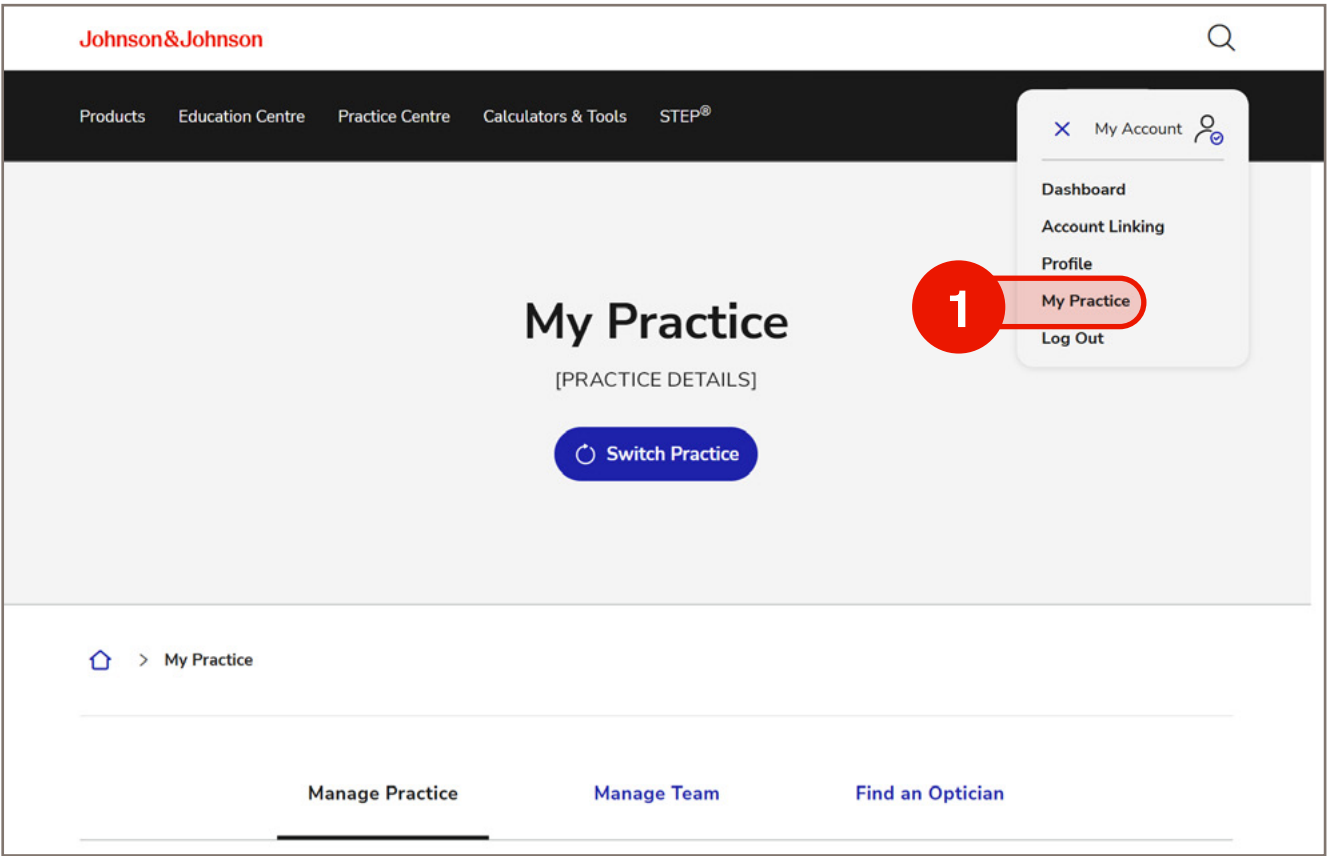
Johnson&Johnson

Products Education Centre Practice Centre Calculators & Tools STEP®

My Account

Dashboard
Account Linking
Profile
1
My Practice
Log Out

My Practice

[PRACTICE DETAILS]

Switch Practice

> My Practice

Manage Practice Manage Team Find an Optician